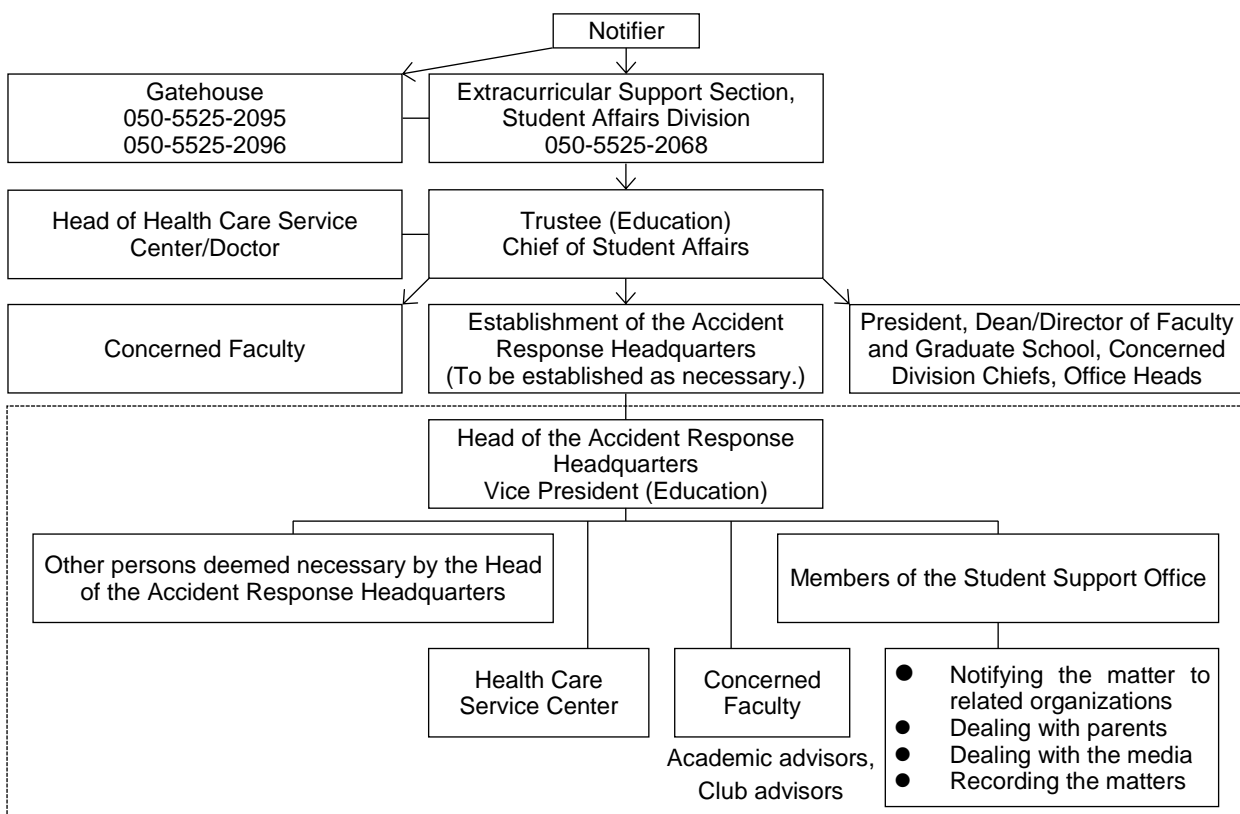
Notifier

Gatehouse
050-5525-2095
050-5525-2096

Extracurricular Support Section, Student Affairs Division
050-5525-2068

Head of Health Care Service Center/Doctor

Trustee (Education)
Chief of Student Affairs

Concerned Faculty

Establishment of the Accident Response Headquarters
(To be established as necessary.)

President, Dean/Director of Faculty and Graduate School, Concerned Division Chiefs, Office Heads

Head of the Accident Response Headquarters
Vice President (Education)

Other persons deemed necessary by the Head of the Accident Response Headquarters

Members of the Student Support Office

Health Care Service Center

Concerned Faculty

Academic advisors, Club advisors

- Notifying the matter to related organizations
- Dealing with parents
- Dealing with the media
- Recording the matters